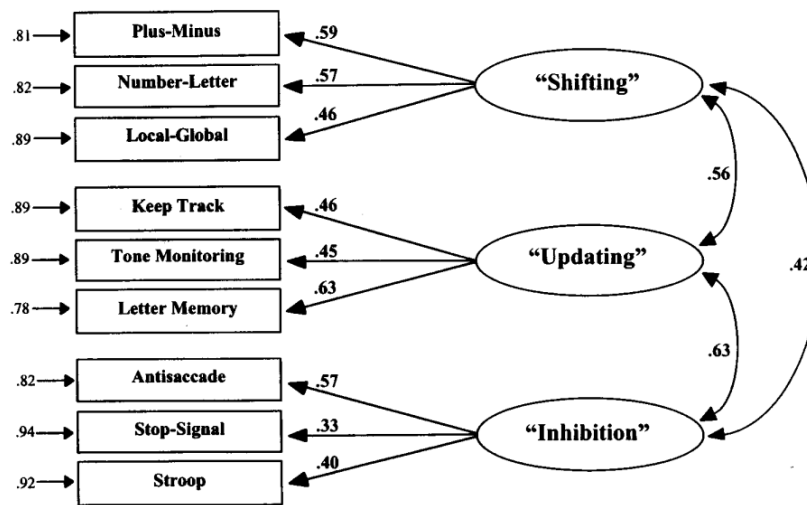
.81 Plus-Minus .59
.82 Number-Letter .57
.89 Local-Global .46
"Shifting"
.56
.89 Keep Track .46
.89 Tone Monitoring .45
.78 Letter Memory .63
"Updating"
.42
.63
.82 Antisaccade .57
.94 Stop-Signal .33
.92 Stroop .40
"Inhibition"